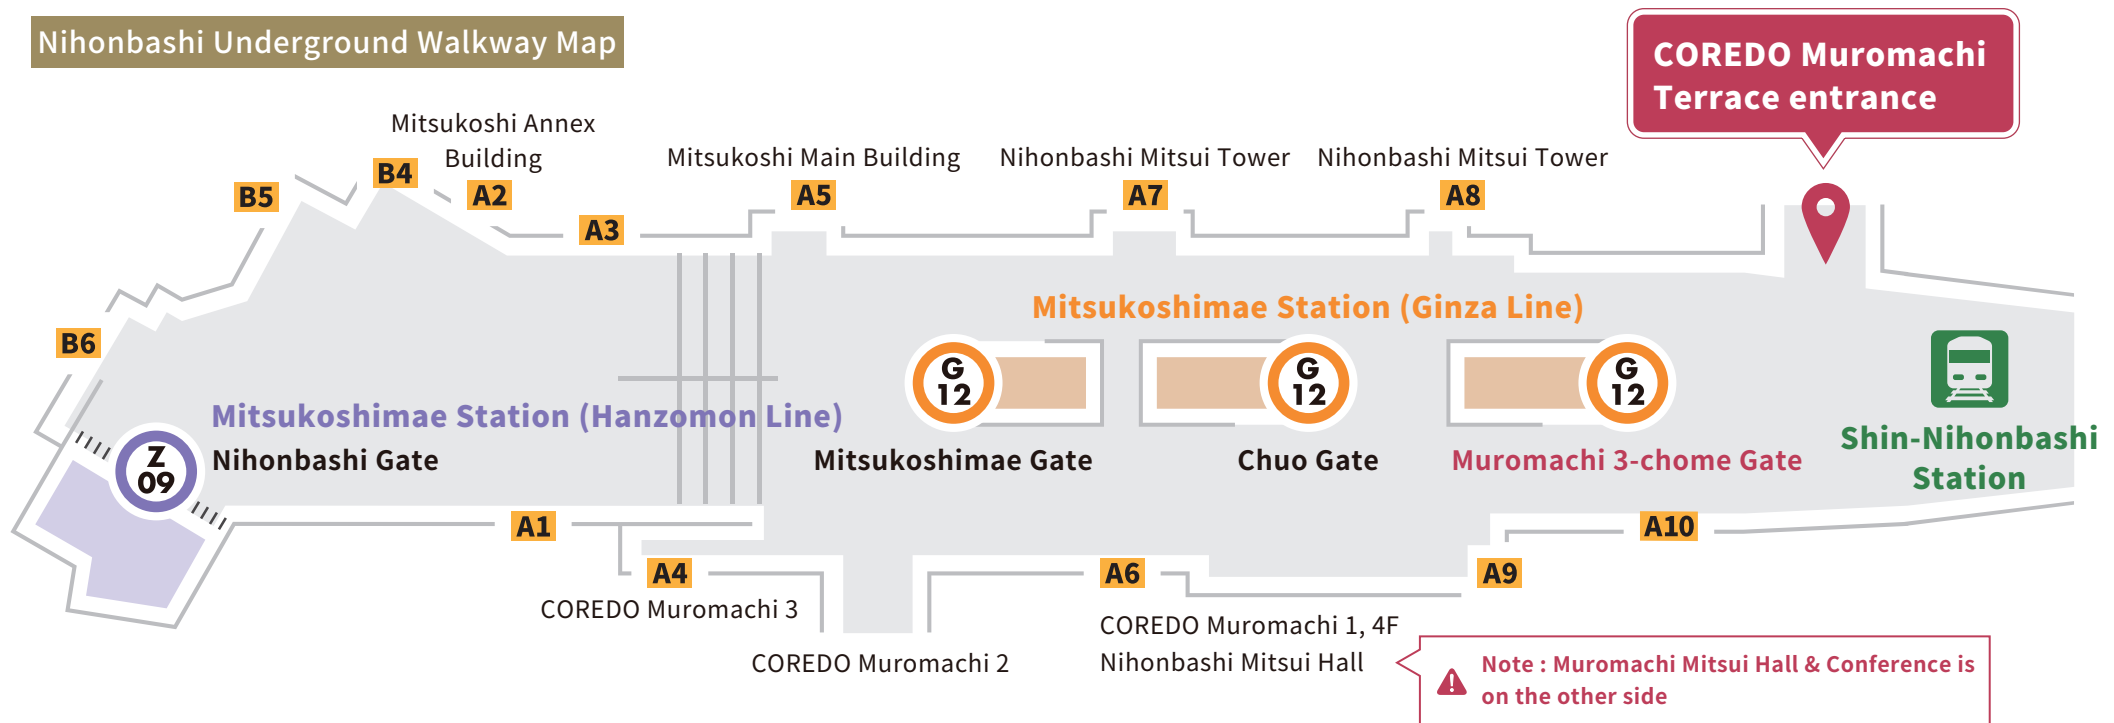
Nihonbashi Underground Walkway Map

COREDO Muromachi Terrace entrance

Mitsukoshi Annex Building

B4

B5

A2

A3

Mitsukoshi Main Building

A5

Nihonbashi Mitsui Tower

A7

Nihonbashi Mitsui Tower

A8

B6

Mitsukoshimae Station (Ginza Line)

G 12

G 12

G 12

Mitsukoshimae Station (Hanzomon Line)

Z 09

Nihonbashi Gate

Mitsukoshimae Gate

Chuo Gate

Muromachi 3-chome Gate

Shin-Nihonbashi Station

A1

A10

A4

A6

A9

COREDO Muromachi 3

COREDO Muromachi 2

COREDO Muromachi 1, 4F
Nihonbashi Mitsui Hall

Note : Muromachi Mitsui Hall & Conference is on the other side